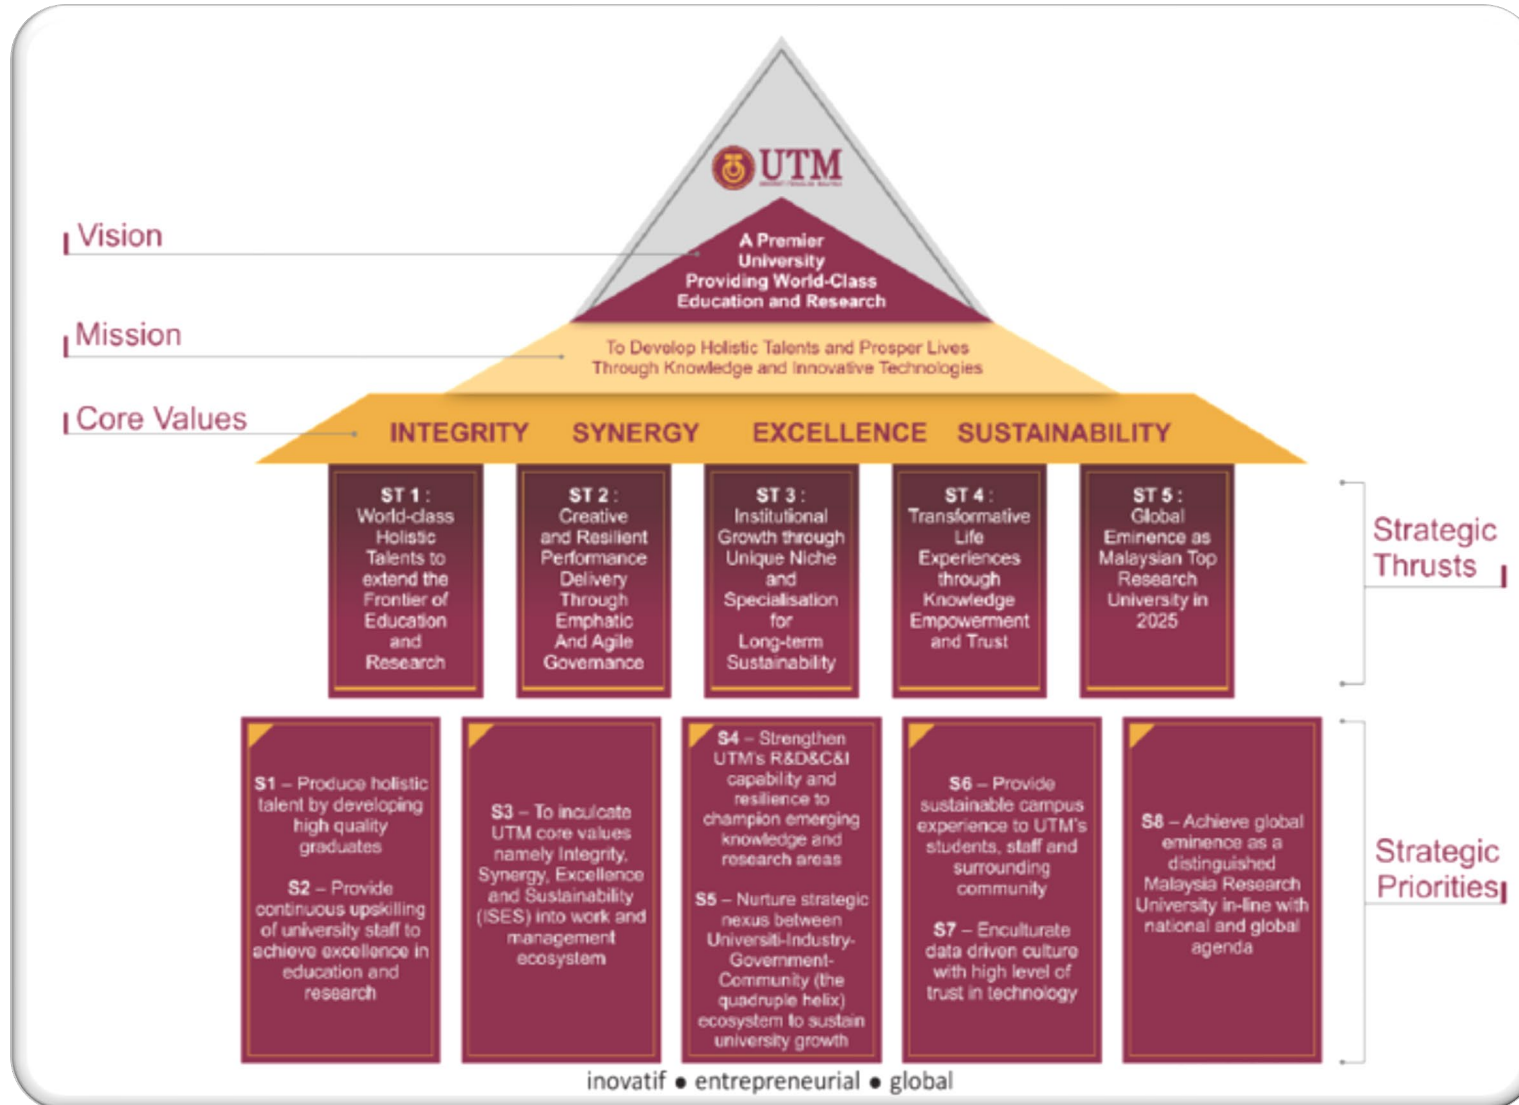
UTM

Vision

A Premier University Providing World-Class Education and Research

Mission

To Develop Holistic Talents and Prosper Lives Through Knowledge and Innovative Technologies

Core Values

INTEGRITY SYNERGY EXCELLENCE SUSTAINABILITY

ST 1 : World-class Holistic Talents to extend the Frontier of Education and Research

ST 2 : Creative and Resilient Performance Delivery Through Emphatic And Agile Governance

ST 3 : Institutional Growth through Unique Niche and Specialisation for Long-term Sustainability

ST 4 : Transformative Life Experiences through Knowledge Empowerment and Trust

ST 5 : Global Eminence as Malaysian Top Research University in 2025

Strategic Thrusts

S1 – Produce holistic talent by developing high quality graduates

S2 – Provide continuous upskilling of university staff to achieve excellence in education and research

S3 – To inculcate UTM core values namely Integrity, Synergy, Excellence and Sustainability (ISES) into work and management ecosystem

S4 – Strengthen UTM's R&D&C&I capability and resilience to champion emerging knowledge and research areas

S5 – Nurture strategic nexus between Universiti-Industry-Government-Community (the quadruple helix) ecosystem to sustain university growth

S6 – Provide sustainable campus experience to UTM's students, staff and surrounding community

S7 – Enculturate data driven culture with high level of trust in technology

S8 – Achieve global eminence as a distinguished Malaysia Research University in-line with national and global agenda

Strategic Priorities

inovatif • entrepreneurial • global